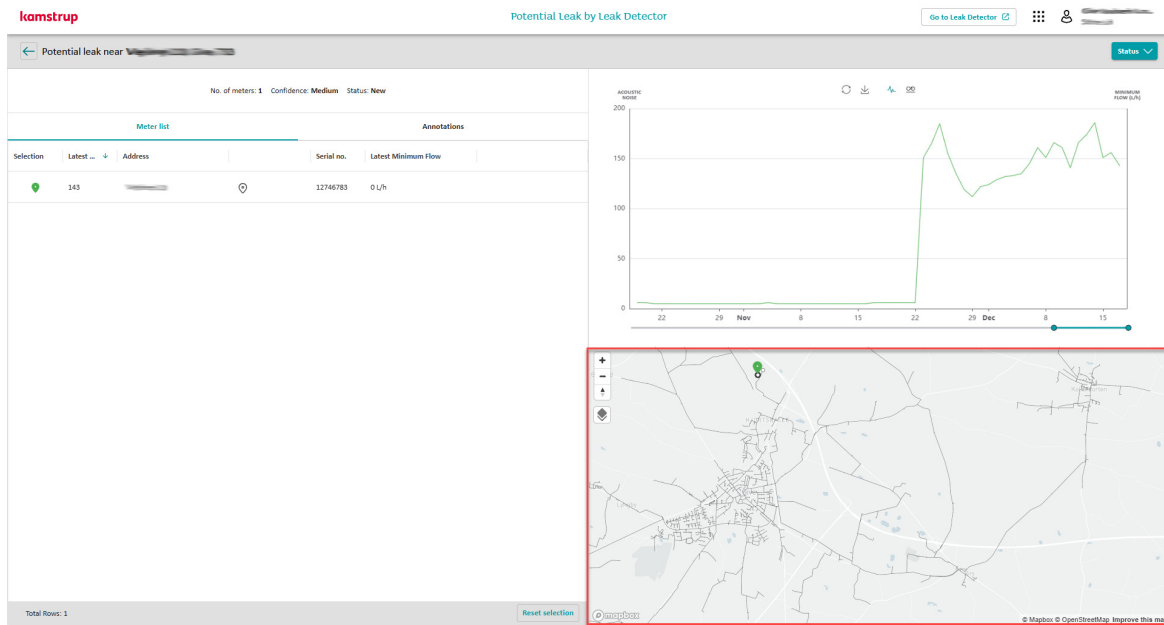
kamstrup

Potential Leak by Leak Detector

Go to Leak Detector

Potential leak near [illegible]

Status

No. of meters: 1 Confidence: Medium Status: New

Meter list

Annotations

| Selection | Latest ... | Address | | Serial no. | Latest Minimum Flow |
|---|---|---|---|---|---|
| | 143 | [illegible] | | 12746783 | 0 L/h |

Total Rows: 1

Reset selection

ACOUSTIC NOISE

MINIMUM FLOW (L/h)

200
150
100
50
0

22 29 Nov 8 15 22 29 Dec 8 15

+
−

mapbox

© Mapbox © OpenStreetMap Improve this ma